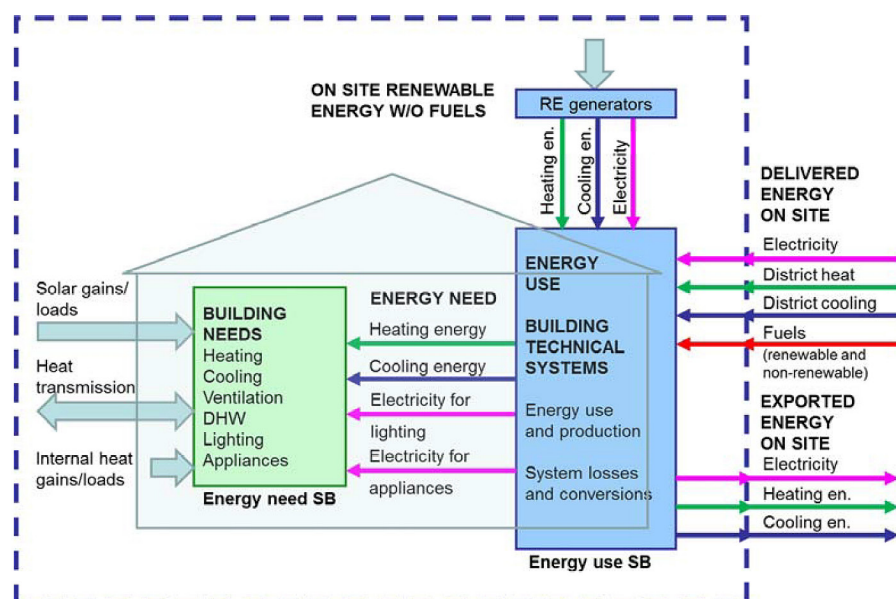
ON SITE RENEWABLE ENERGY W/O FUELS

RE generators

Heating en.

Cooling en.

Electricity

DELIVERED ENERGY ON SITE

Electricity

District heat

District cooling

Fuels (renewable and non-renewable)

EXPORTED ENERGY ON SITE

Electricity

Heating en.

Cooling en.

Solar gains/ loads

Heat transmission

Internal heat gains/loads

BUILDING NEEDS
Heating
Cooling
Ventilation
DHW
Lighting
Appliances

Energy need SB

ENERGY NEED

Heating energy

Cooling energy

Electricity for lighting

Electricity for appliances

ENERGY USE

BUILDING TECHNICAL SYSTEMS

Energy use and production

System losses and conversions

Energy use SB